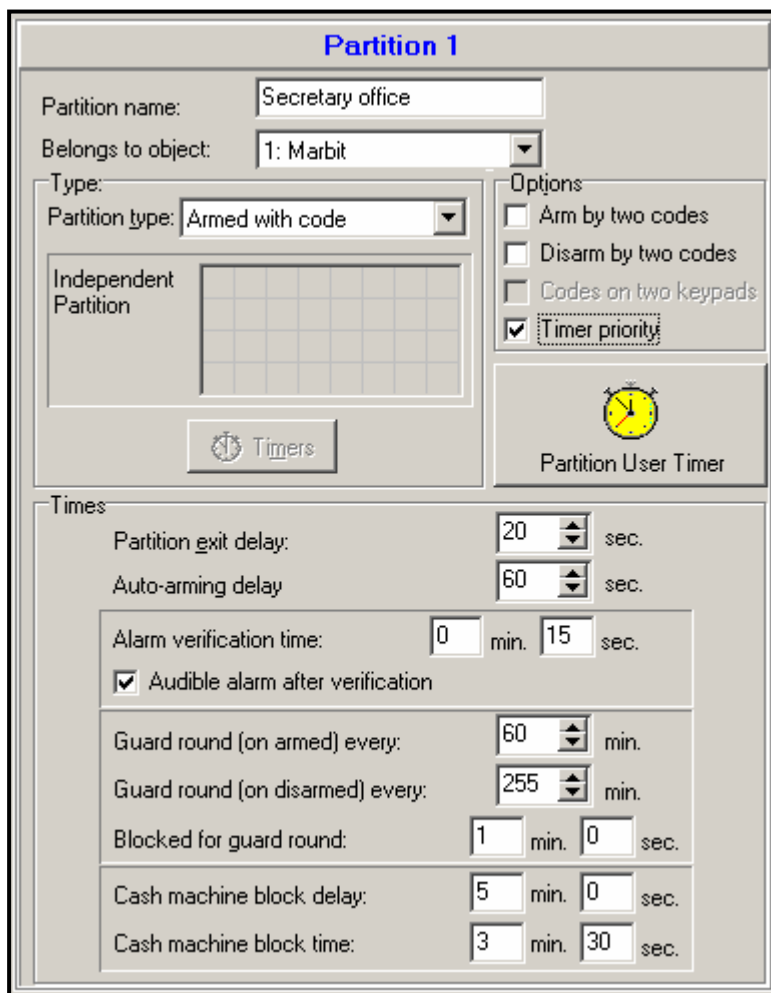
Partition 1

Partition name: Secretary office

Belongs to object: 1: Marbit

Type:

Partition type: Armed with code

Independent Partition

Timers

Options

Arm by two codes

Disarm by two codes

Codes on two keypads

Timer priority

Partition User Timer

Times

Partition exit delay: 20 sec.

Auto-arming delay 60 sec.

Alarm verification time: 0 min. 15 sec.

Audible alarm after verification

Guard round (on armed) every: 60 min.

Guard round (on disarmed) every: 255 min.

Blocked for guard round: 1 min. 0 sec.

Cash machine block delay: 5 min. 0 sec.

Cash machine block time: 3 min. 30 sec.